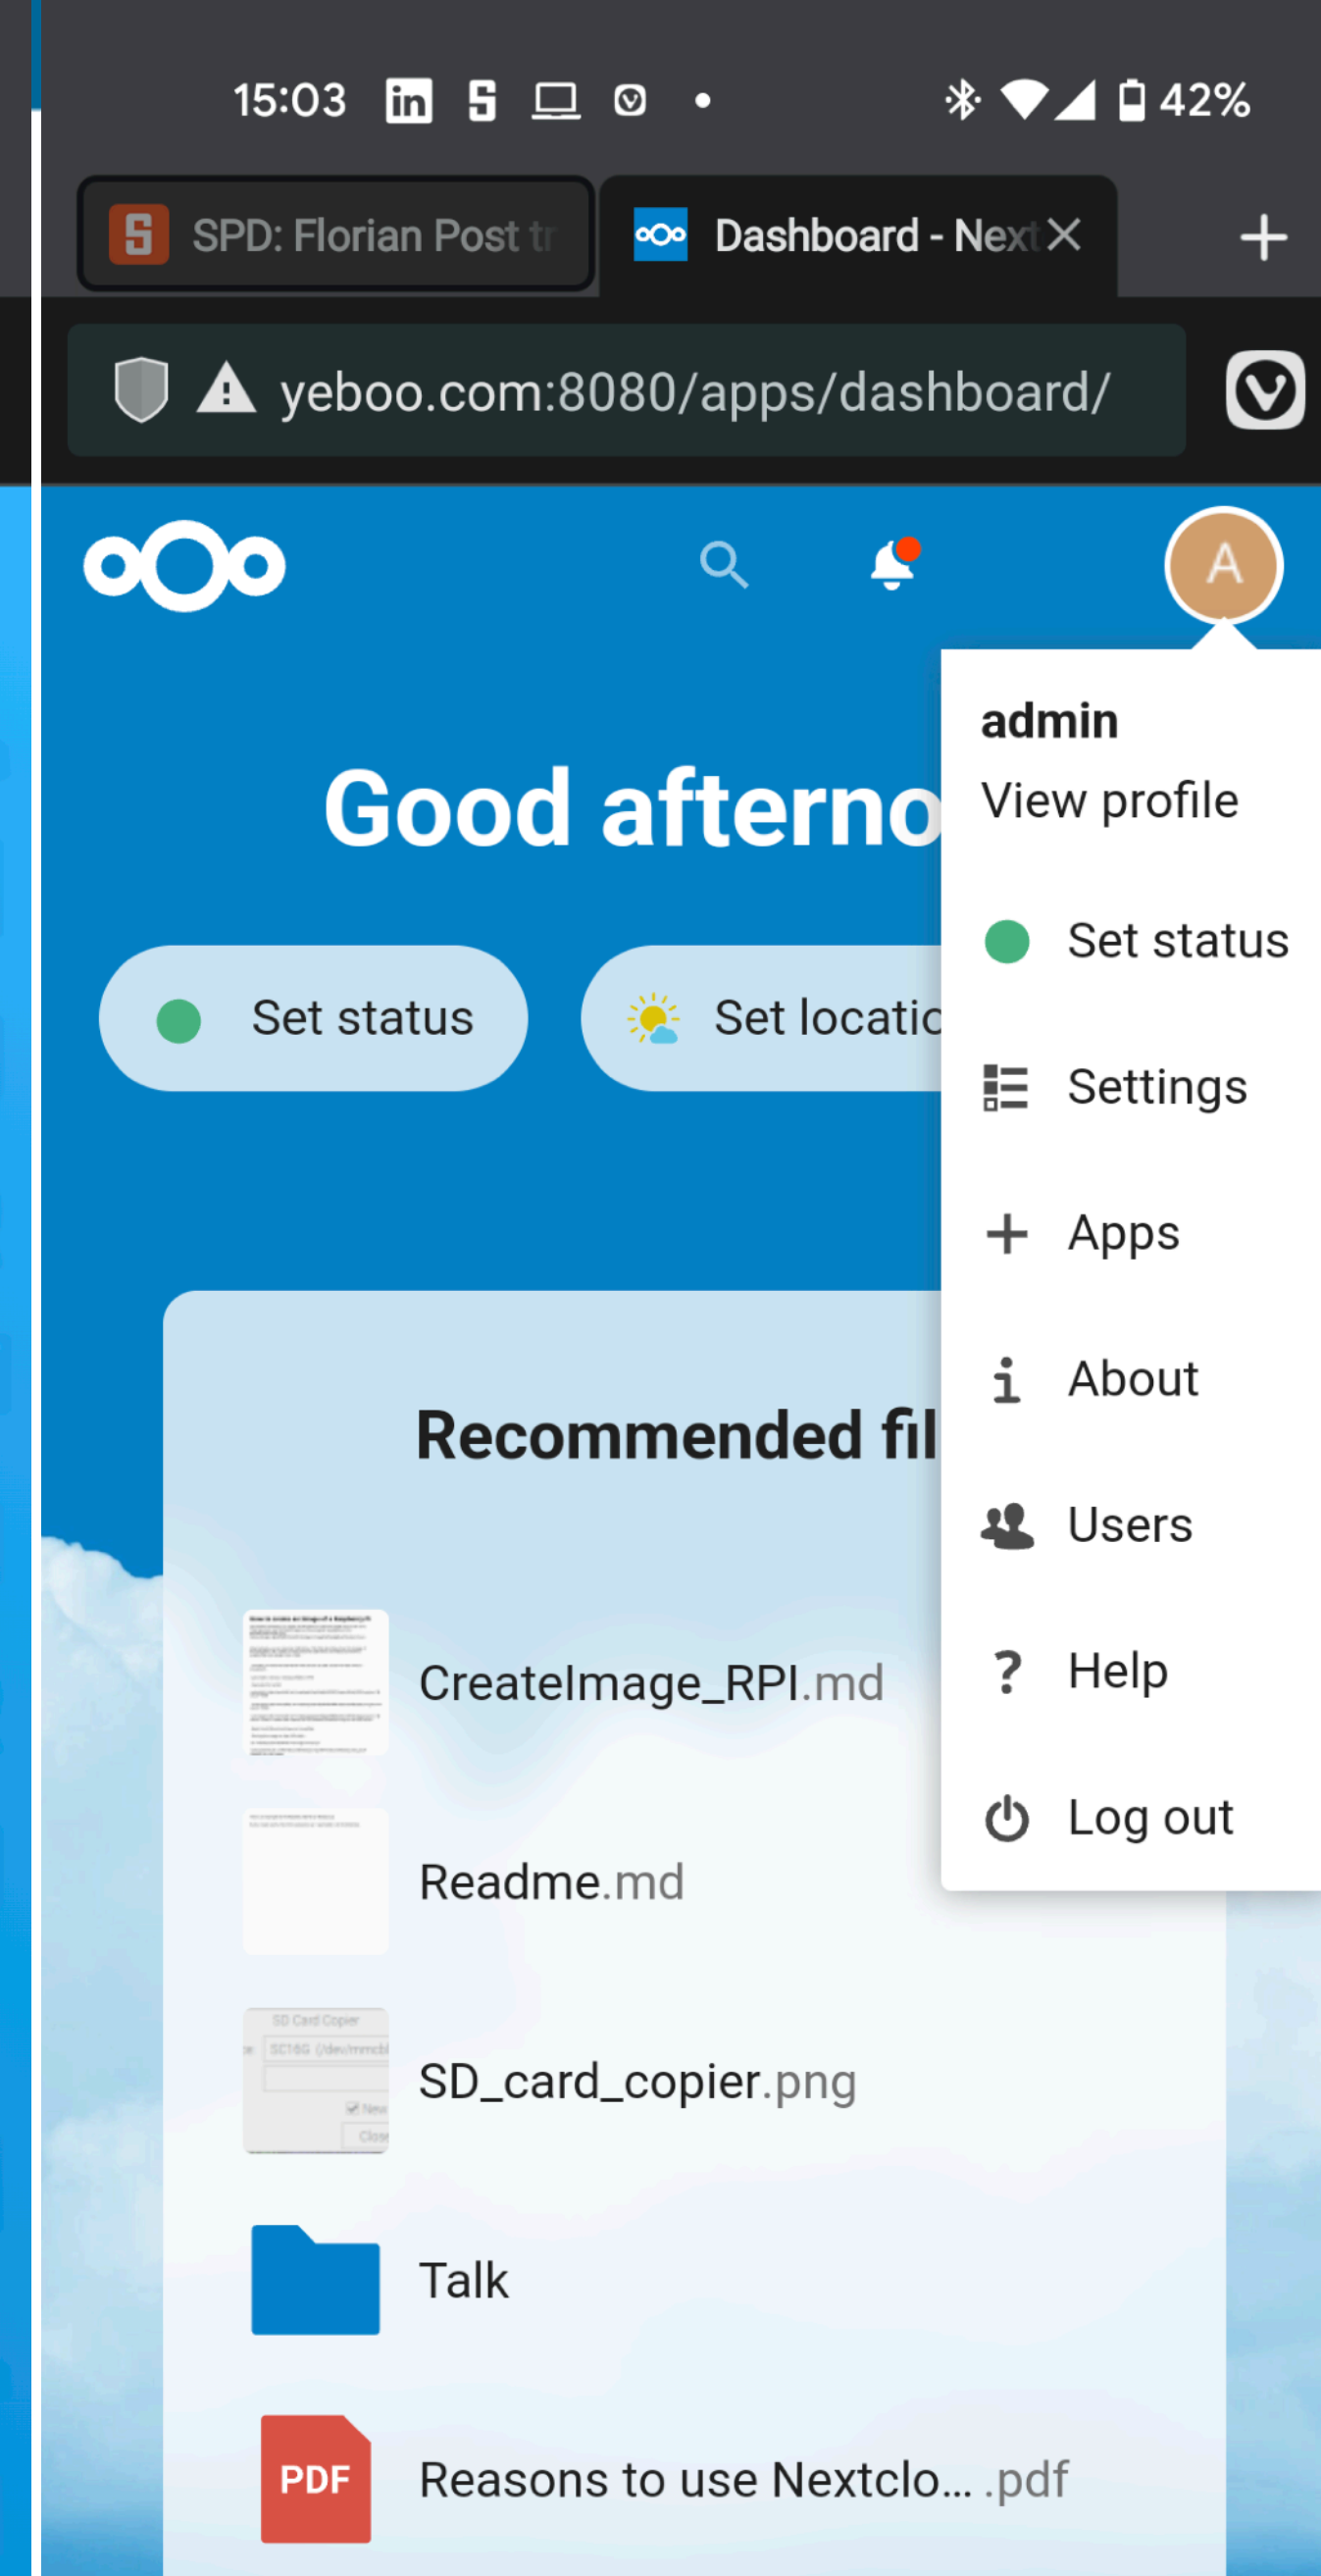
15:03 42%

SPD: Florian Post tr

Dashboard - Next

yeboo.com:8080/apps/dashboard/

A

Good afterno

Set status

Set locatio

admin
View profile

Set status

Settings

Apps

About

Users

Help

Log out

Recommended fil

CreateImage_RPI.md

Readme.md

SD Card Copier

SC16G (/dev/mmcb

New

Close

SD_card_copier.png

Talk

PDF

Reasons to use Nextclo... .pdf